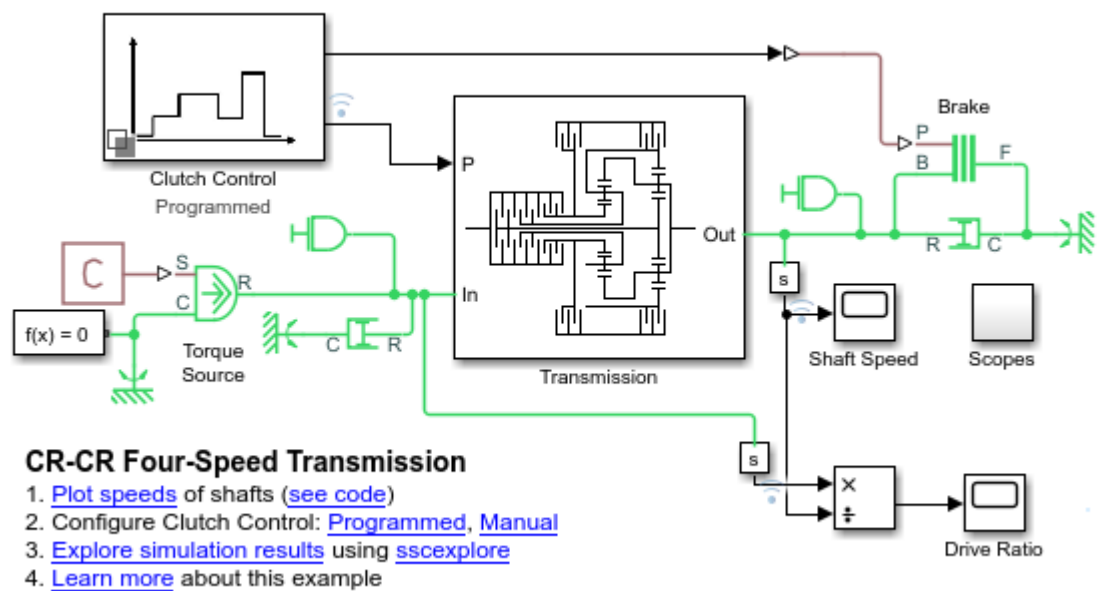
Brake

P

B

F

Clutch Control

Programmed

P

Out

In

R

C

Transmission

C

S

C

R

f(x) = 0

Torque Source

C

R

s

s

Shaft Speed

Scopes

×

÷

Drive Ratio

CR-CR Four-Speed Transmission

1. Plot speeds of shafts (see code)
2. Configure Clutch Control: Programmed, Manual
3. Explore simulation results using sscexplore
4. Learn more about this example